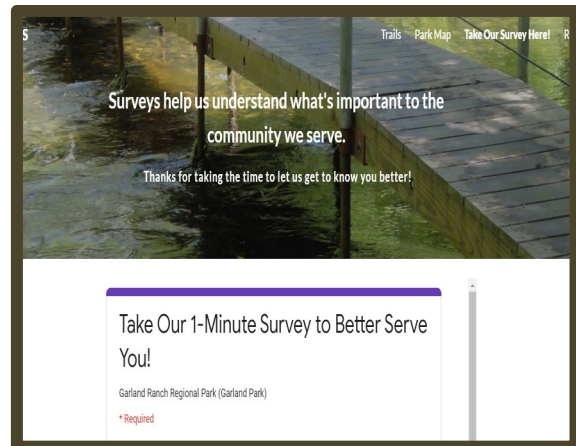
S Trails Park Map Take Our Survey Here! R

Surveys help us understand what's important to the community we serve.

Thanks for taking the time to let us get to know you better!

Take Our 1-Minute Survey to Better Serve You!

Garland Ranch Regional Park (Garland Park)

* Required